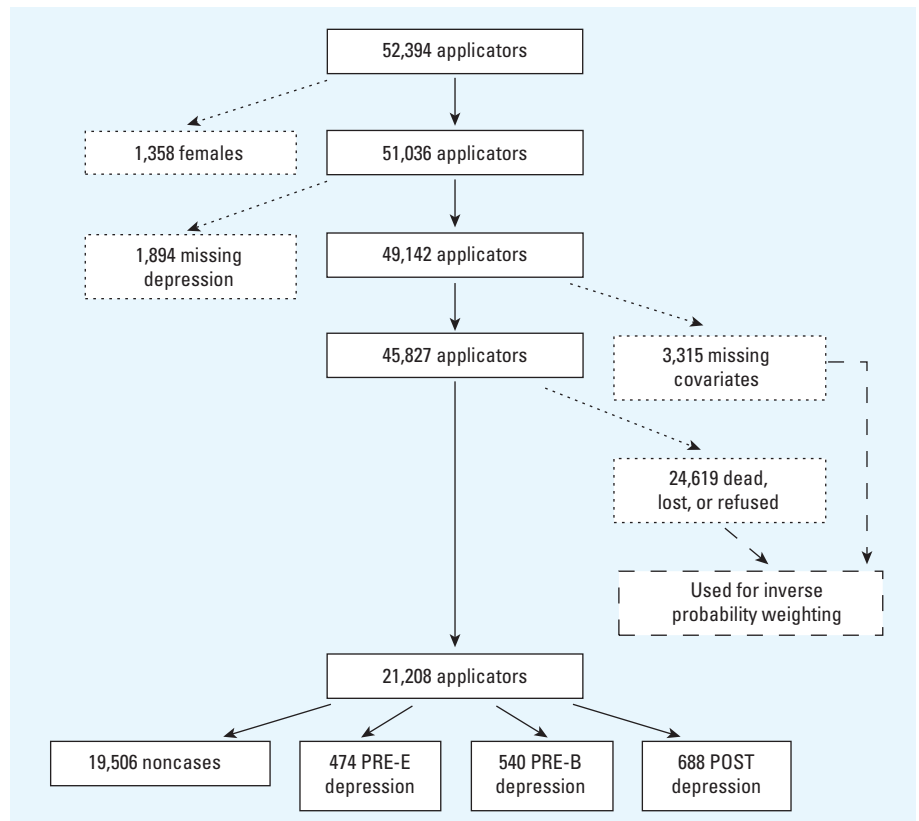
52,394 applicators

1,358 females

51,036 applicators

1,894 missing depression

49,142 applicators

45,827 applicators

3,315 missing covariates

24,619 dead, lost, or refused

Used for inverse probability weighting

21,208 applicators

19,506 noncases

474 PRE-E depression

540 PRE-B depression

688 POST depression